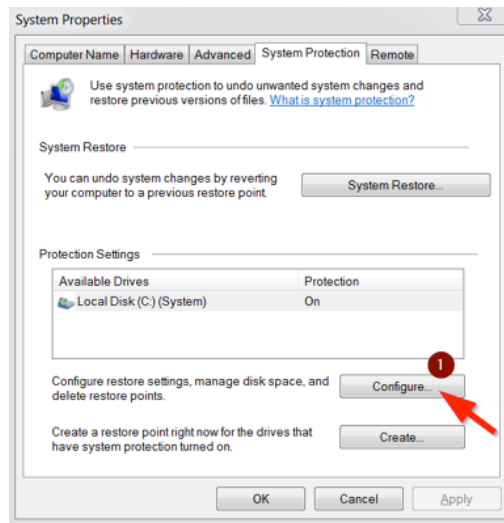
System Properties

Computer Name | Hardware | Advanced | System Protection | Remote

Use system protection to undo unwanted system changes and restore previous versions of files. What is system protection?

System Restore

You can undo system changes by reverting your computer to a previous restore point.

System Restore...

Protection Settings

| Available Drives | Protection |
|---|---|
| Local Disk (C:) (System) | On |

Configure restore settings, manage disk space, and delete restore points.

1

Configure...

Create a restore point right now for the drives that have system protection turned on.

Create...

OK | Cancel | Apply